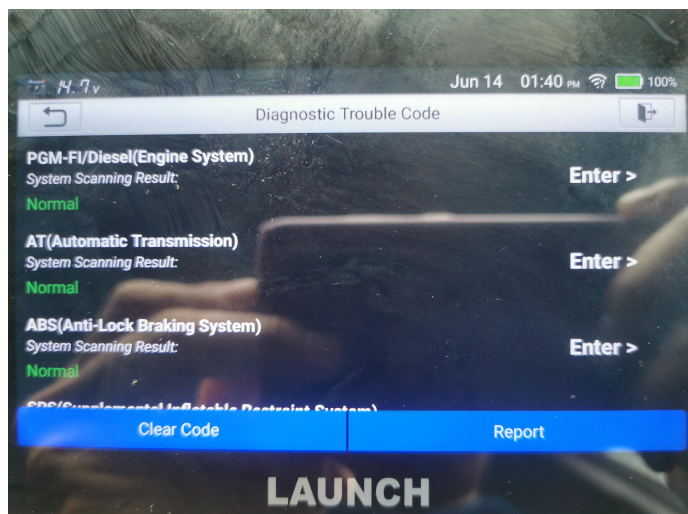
14.7v Jun 14 01:40 PM 100%

Diagnostic Trouble Code

PGM-FI/Diesel(Engine System)
System Scanning Result:
Normal
Enter >

AT(Automatic Transmission)
System Scanning Result:
Normal
Enter >

ABS(Anti-Lock Braking System)
System Scanning Result:
Normal
Enter >

SRS(Supplemental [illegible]

Clear Code
Report

LAUNCH